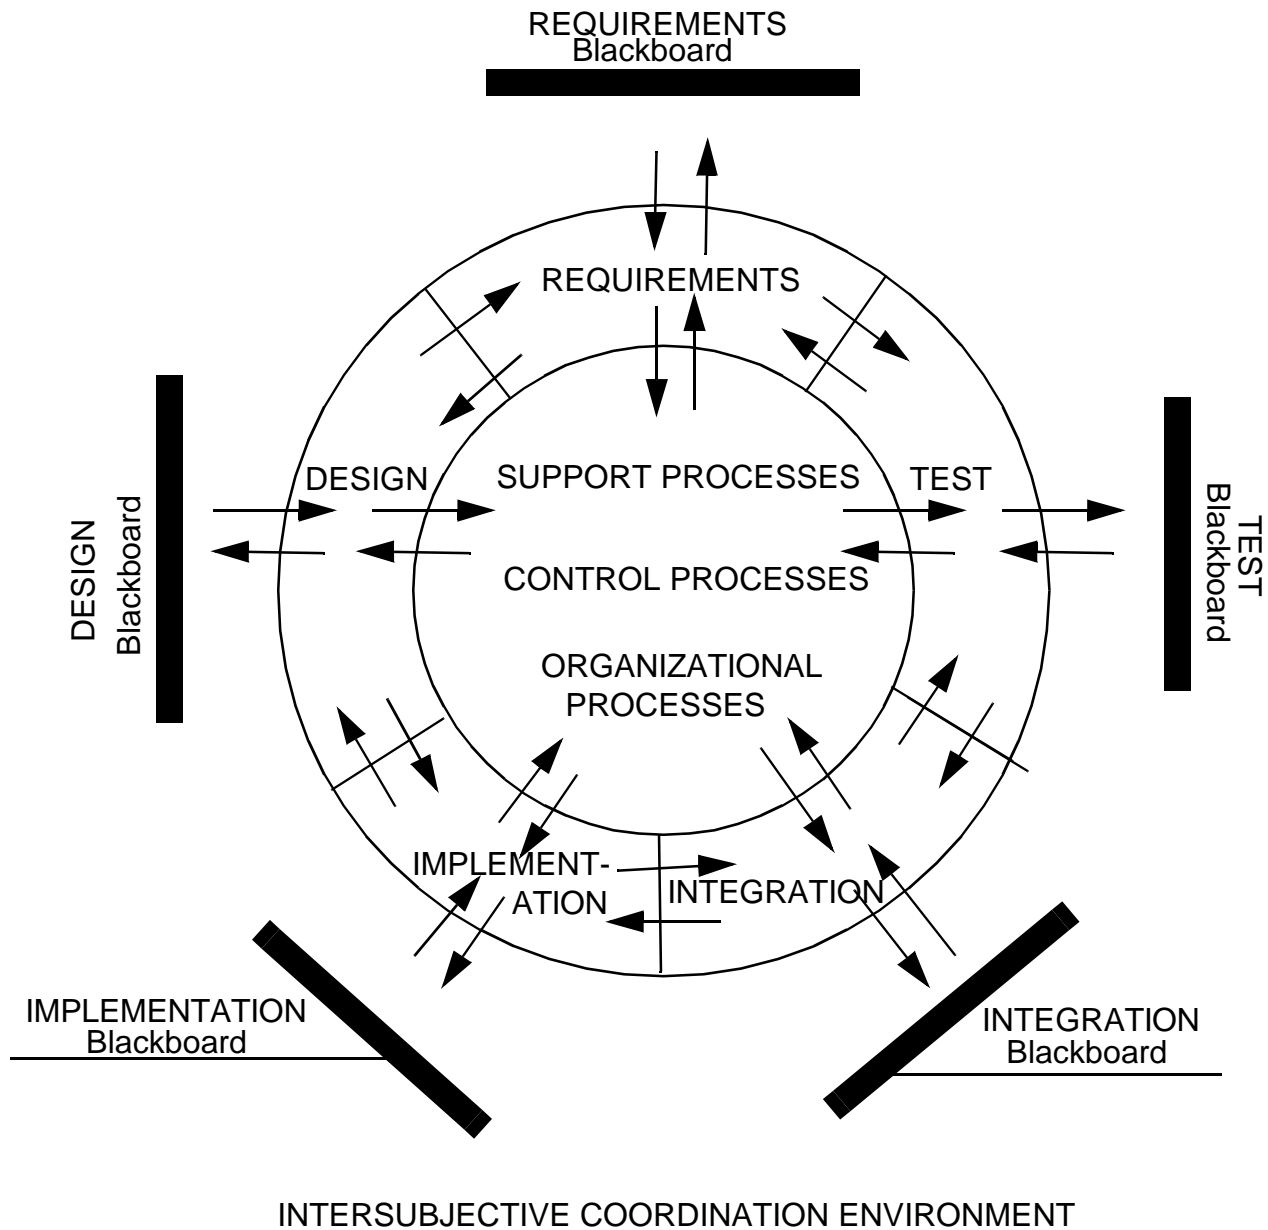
REQUIREMENTS
Blackboard

REQUIREMENTS

DESIGN
Blackboard

DESIGN

SUPPORT PROCESSES

TEST

TEST
Blackboard

CONTROL PROCESSES

ORGANIZATIONAL PROCESSES

IMPLEMENTATION

INTEGRATION

IMPLEMENTATION
Blackboard

INTEGRATION
Blackboard

INTERSUBJECTIVE COORDINATION ENVIRONMENT